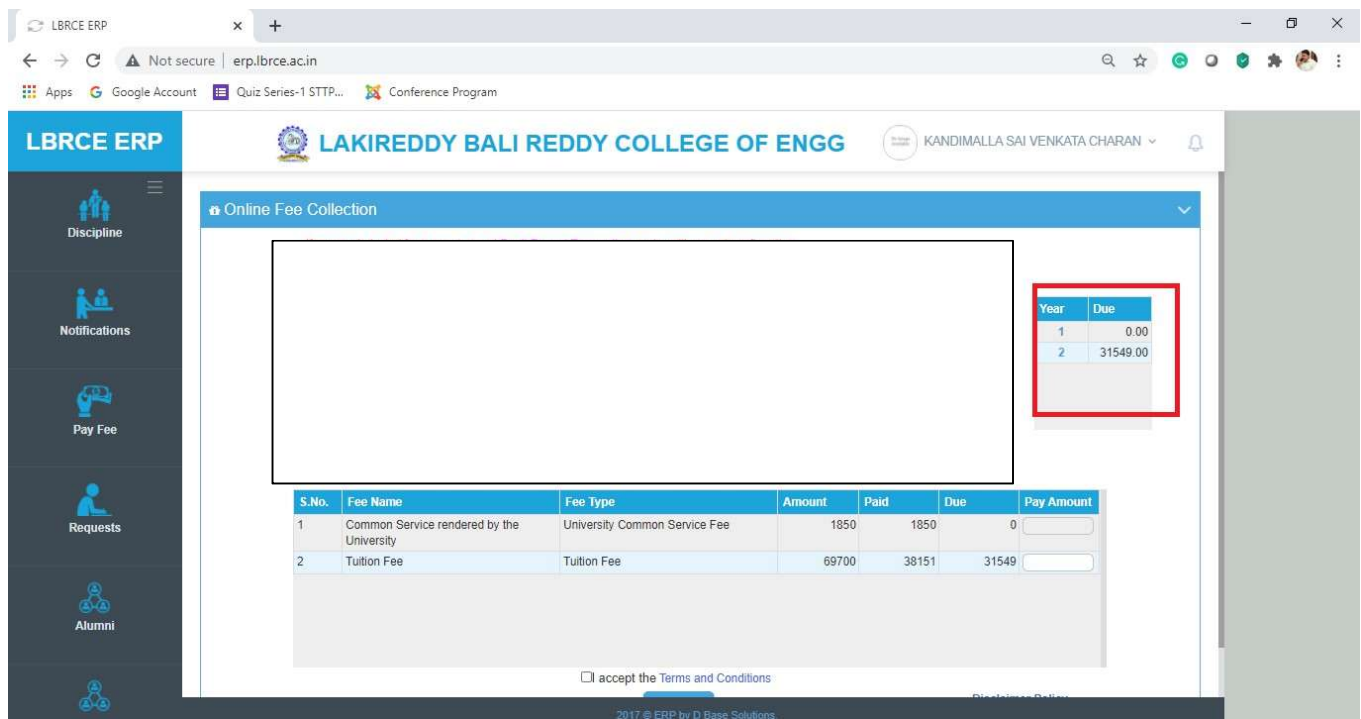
LBRCE ERP

Not secure | erp.lbrce.ac.in

Apps Google Account Quiz Series-1 STTP... Conference Program

LBRCE ERP

LAKIREDDY BALI REDDY COLLEGE OF ENGG

KANDIMALLA SAI VENKATA CHARAN

Discipline

Notifications

Pay Fee

Requests

Alumni

Online Fee Collection

| Year | Due |
|---|---|
| 1 | 0.00 |
| 2 | 31549.00 |

| S.No. | Fee Name | Fee Type | Amount | Paid | Due | Pay Amount |
|---|---|---|---|---|---|---|
| 1 | Common Service rendered by the University | University Common Service Fee | 1850 | 1850 | 0 | |
| 2 | Tuition Fee | Tuition Fee | 69700 | 38151 | 31549 | |

I accept the Terms and Conditions

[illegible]

2017 © ERP by D Base Solutions